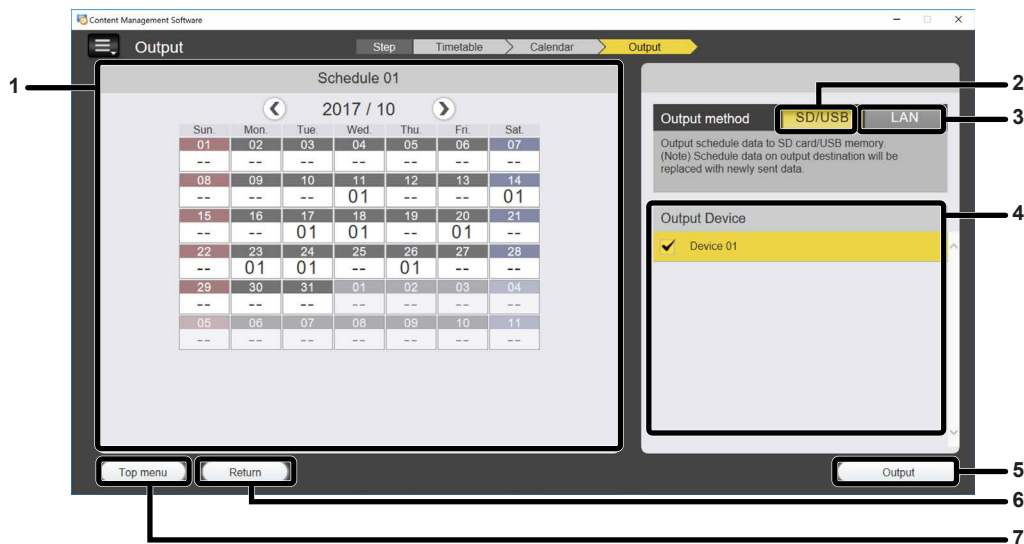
Content Management Software

Output

Step Timetable Calendar Output

Schedule 01

2017 / 10

| Sun. | Mon. | Tue. | Wed. | Thu. | Fri. | Sat. |
|---|---|---|---|---|---|---|
| 01 | 02 | 03 | 04 | 05 | 06 | 07 |
| -- | -- | -- | -- | -- | -- | -- |
| 08 | 09 | 10 | 11 | 12 | 13 | 14 |
| -- | -- | -- | 01 | -- | -- | 01 |
| 15 | 16 | 17 | 18 | 19 | 20 | 21 |
| -- | -- | 01 | 01 | -- | 01 | -- |
| 22 | 23 | 24 | 25 | 26 | 27 | 28 |
| -- | 01 | 01 | -- | 01 | -- | -- |
| 29 | 30 | 31 | 01 | 02 | 03 | 04 |
| -- | -- | -- | -- | -- | -- | -- |
| 05 | 06 | 07 | 08 | 09 | 10 | 11 |
| -- | -- | -- | -- | -- | -- | -- |

Output method SD/USB LAN

Output schedule data to SD card/USB memory.
(Note) Schedule data on output destination will be replaced with newly sent data.

Output Device

Device 01

Top menu Return Output

1 2 3 4 5 6 7